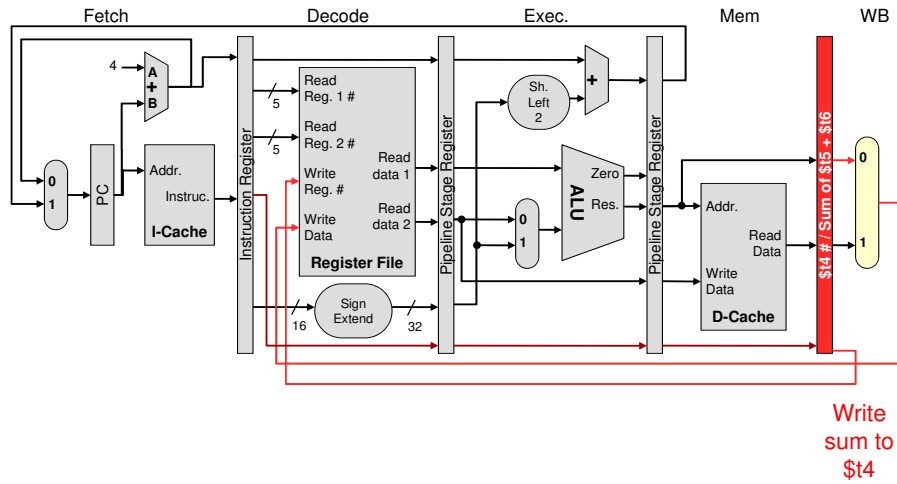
Fetch

Decode

Exec.

Mem

WB

4

A

+

B

0

1

PC

Addr.

Instruc.

I-Cache

Instruction Register

5

Read Reg. 1 #

5

Read Reg. 2 #

Write Reg. #

Write Data

Read data 1

Read data 2

Register File

16

Sign Extend

32

Pipeline Stage Register

Sh. Left 2

+

Zero

ALU

Res.

0

1

Pipeline Stage Register

Addr.

Read Data

Write Data

D-Cache

$t4 # / Sum of $t5 + $t6

0

1

Write sum to $t4